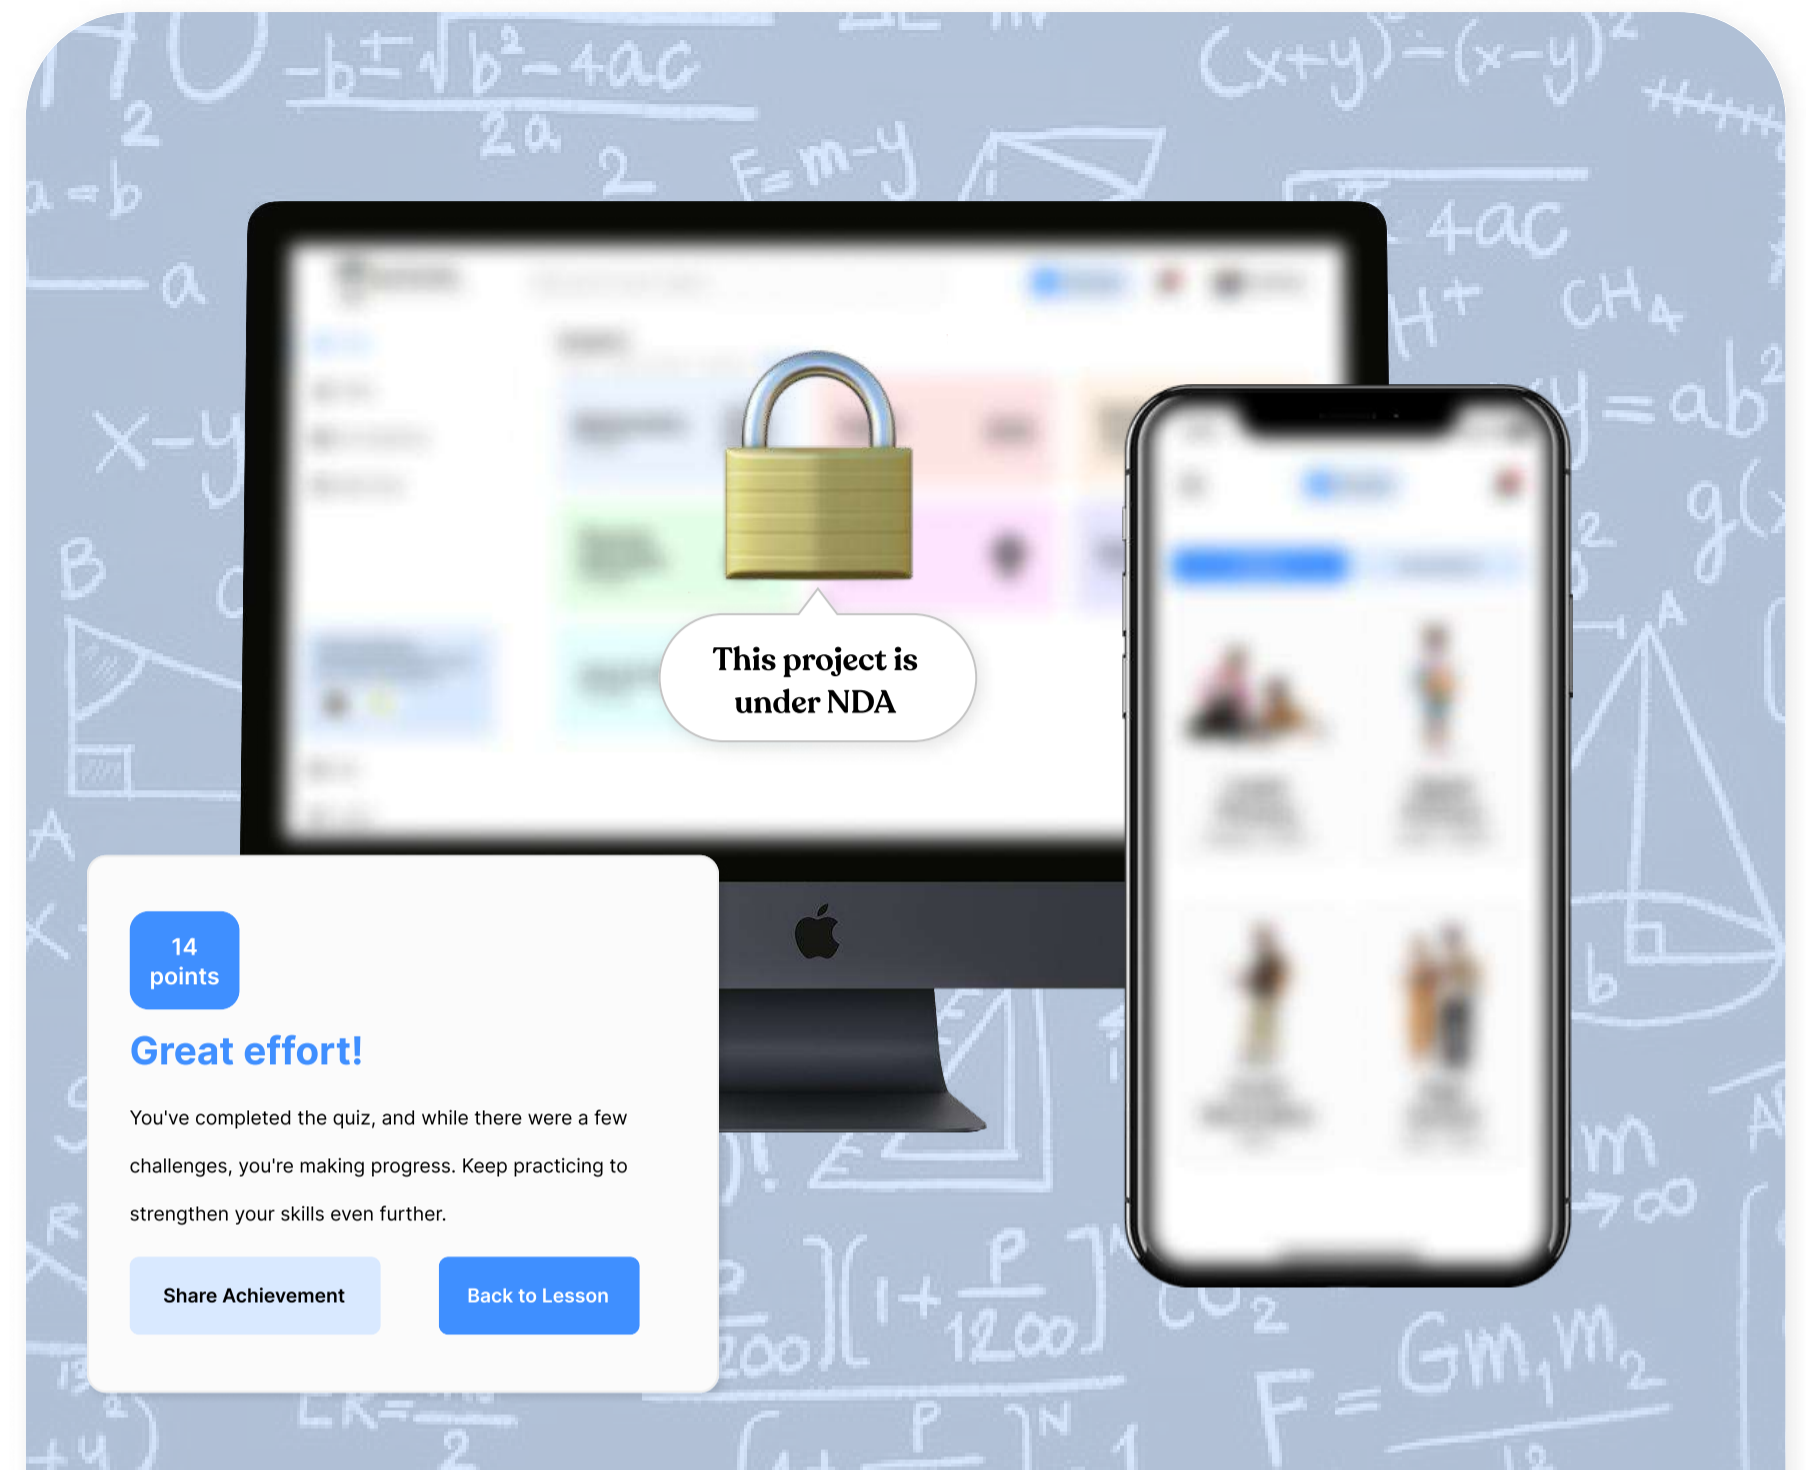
This project is under NDA

14 points

Great effort!

You've completed the quiz, and while there were a few challenges, you're making progress. Keep practicing to strengthen your skills even further.

Share Achievement

Back to Lesson